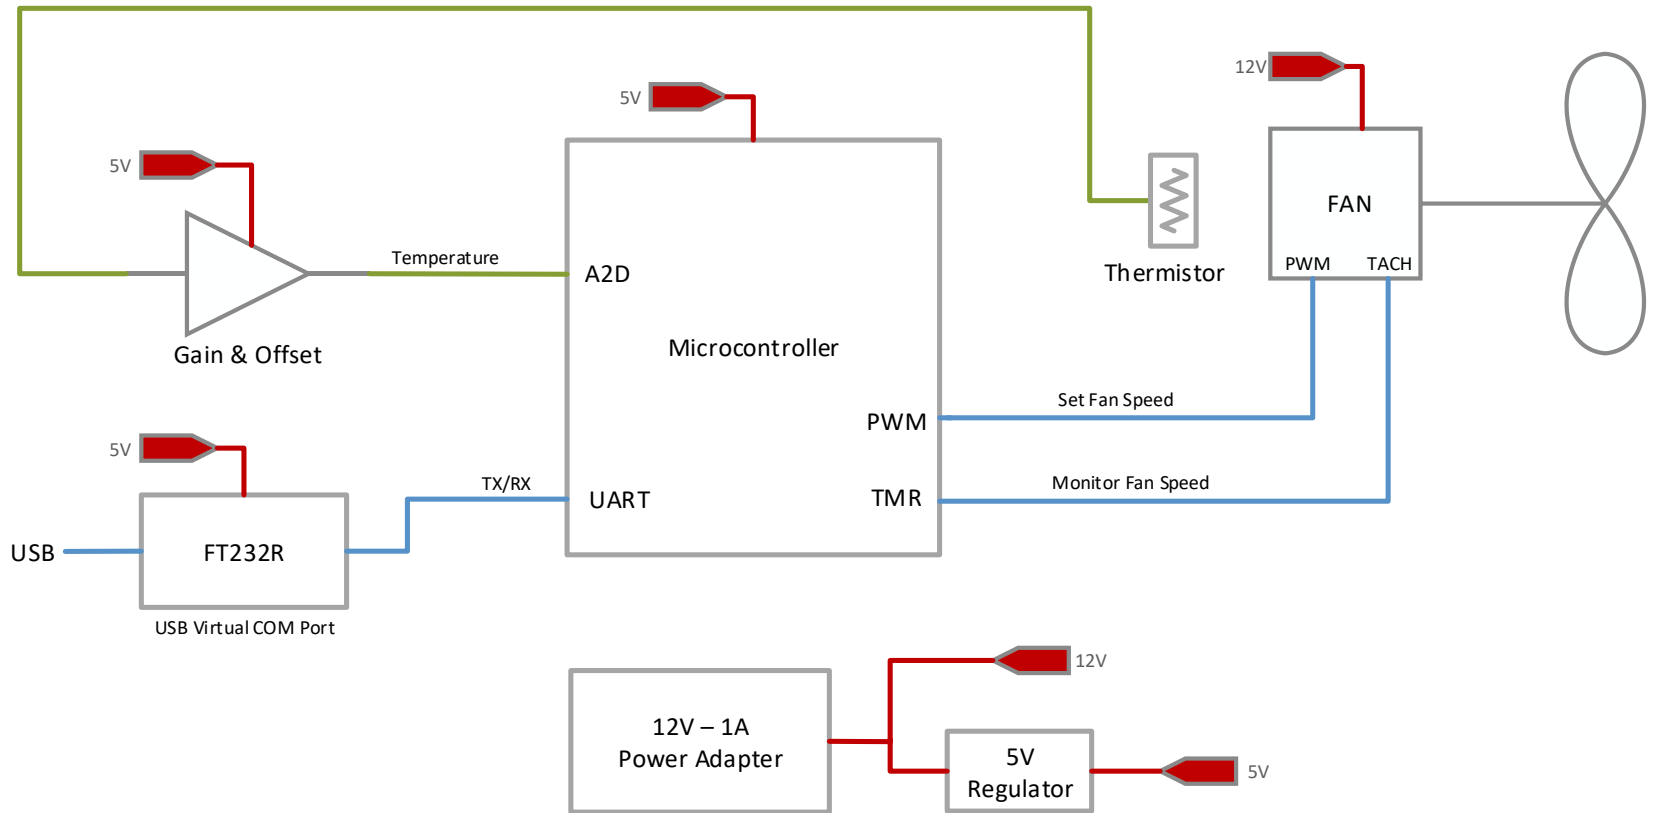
5V

12V

5V

Temperature

A2D

Microcontroller

Thermistor

FAN

PWM

TACH

Gain & Offset

Set Fan Speed

PWM

5V

TX/RX

UART

TMR

Monitor Fan Speed

USB

FT232R

USB Virtual COM Port

12V

12V – 1A
Power Adapter

5V
Regulator

5V